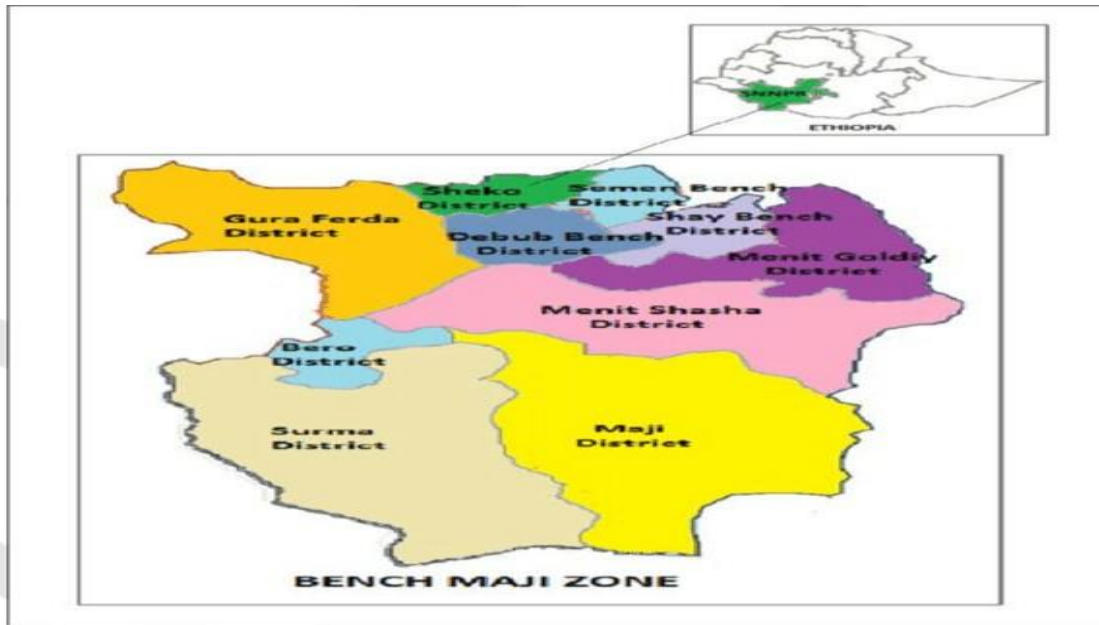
SNNPR

ETHIOPIA

Sheko District

Semen Bench District

Gura Ferda District

Debub Bench District

Shay Bench District

Menit Goldiy District

Menit Shasha District

Bero District

Surma District

Maji District

BENCH MAJI ZONE